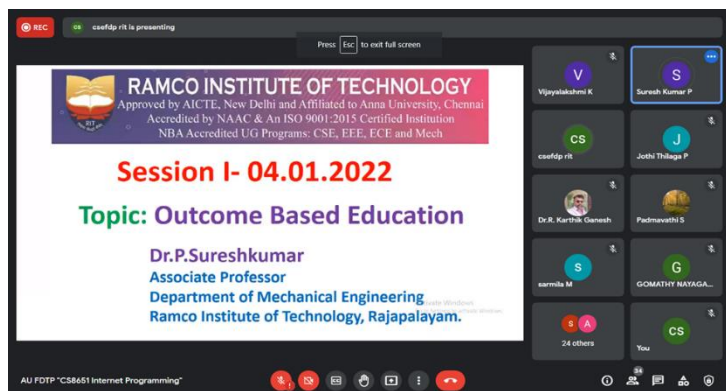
REC

CS csefdp rit is presenting

Press Esc to exit full screen

RAMCO INSTITUTE OF TECHNOLOGY
Approved by AICTE, New Delhi and Affiliated to Anna University, Chennai
Accredited by NAAC & An ISO 9001:2015 Certified Institution
NBA Accredited UG Programs: CSE, EEE, ECE and Mech

RIT

Session I- 04.01.2022

Topic: Outcome Based Education

Dr.P.Sureshkumar
Associate Professor
Department of Mechanical Engineering
Ramco Institute of Technology, Rajapalayam.

Activate Windows

V
Vijayalakshmi K

S
Suresh Kumar P

CS
csefdp rit

J
Jothi Thilaga P

Dr.R. Karthik Ganesh

Padmavathi S

S
sarmila M

G
GOMATHY NAYAGA...

S A
24 others

CS
You

AU FDTP "CS8651 Internet Programming"

24